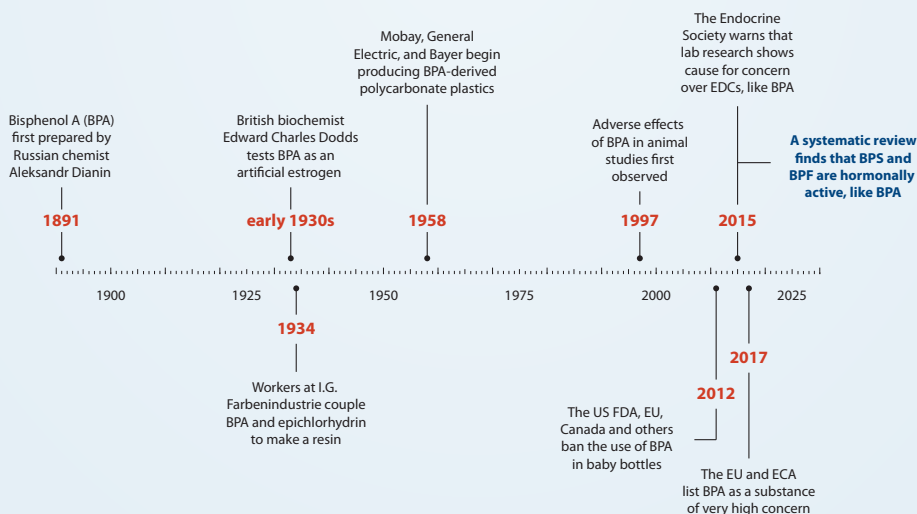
Bisphenol A (BPA) first prepared by Russian chemist Aleksandr Dianin

1891

British biochemist Edward Charles Dodds tests BPA as an artificial estrogen

early 1930s

Mobay, General Electric, and Bayer begin producing BPA-derived polycarbonate plastics

1958

Adverse effects of BPA in animal studies first observed

1997

The Endocrine Society warns that lab research shows cause for concern over EDCs, like BPA

2015

A systematic review finds that BPS and BPF are hormonally active, like BPA

1900 1925 1950 1975 2000 2025

1934

Workers at I.G. Farbenindustrie couple BPA and epichlorhydrin to make a resin

2012

The US FDA, EU, Canada and others ban the use of BPA in baby bottles

2017

The EU and ECA list BPA as a substance of very high concern